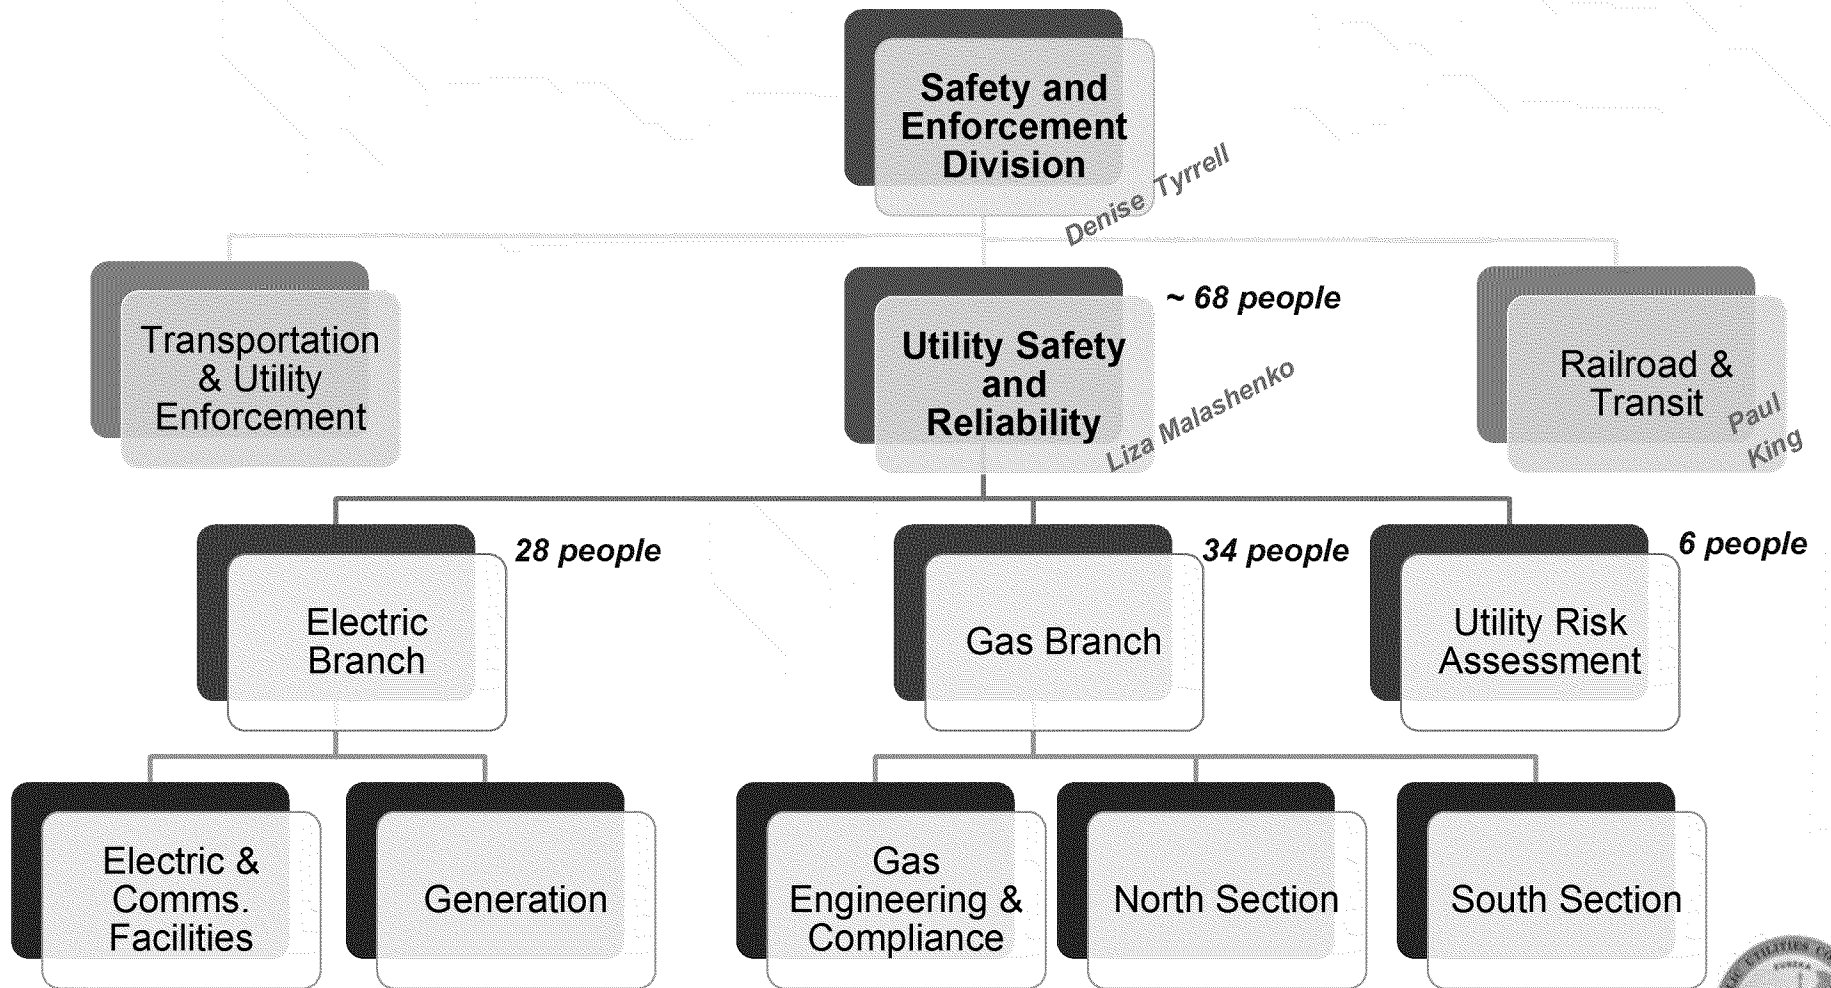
Safety and Enforcement Division

Denise Tyrrell

Transportation & Utility Enforcement

Utility Safety and Reliability

~ 68 people

Liza Malashenko

Railroad & Transit

Paul King

Electric Branch

28 people

Gas Branch

34 people

Utility Risk Assessment

6 people

Electric & Comms. Facilities

Generation

Gas Engineering & Compliance

North Section

South Section